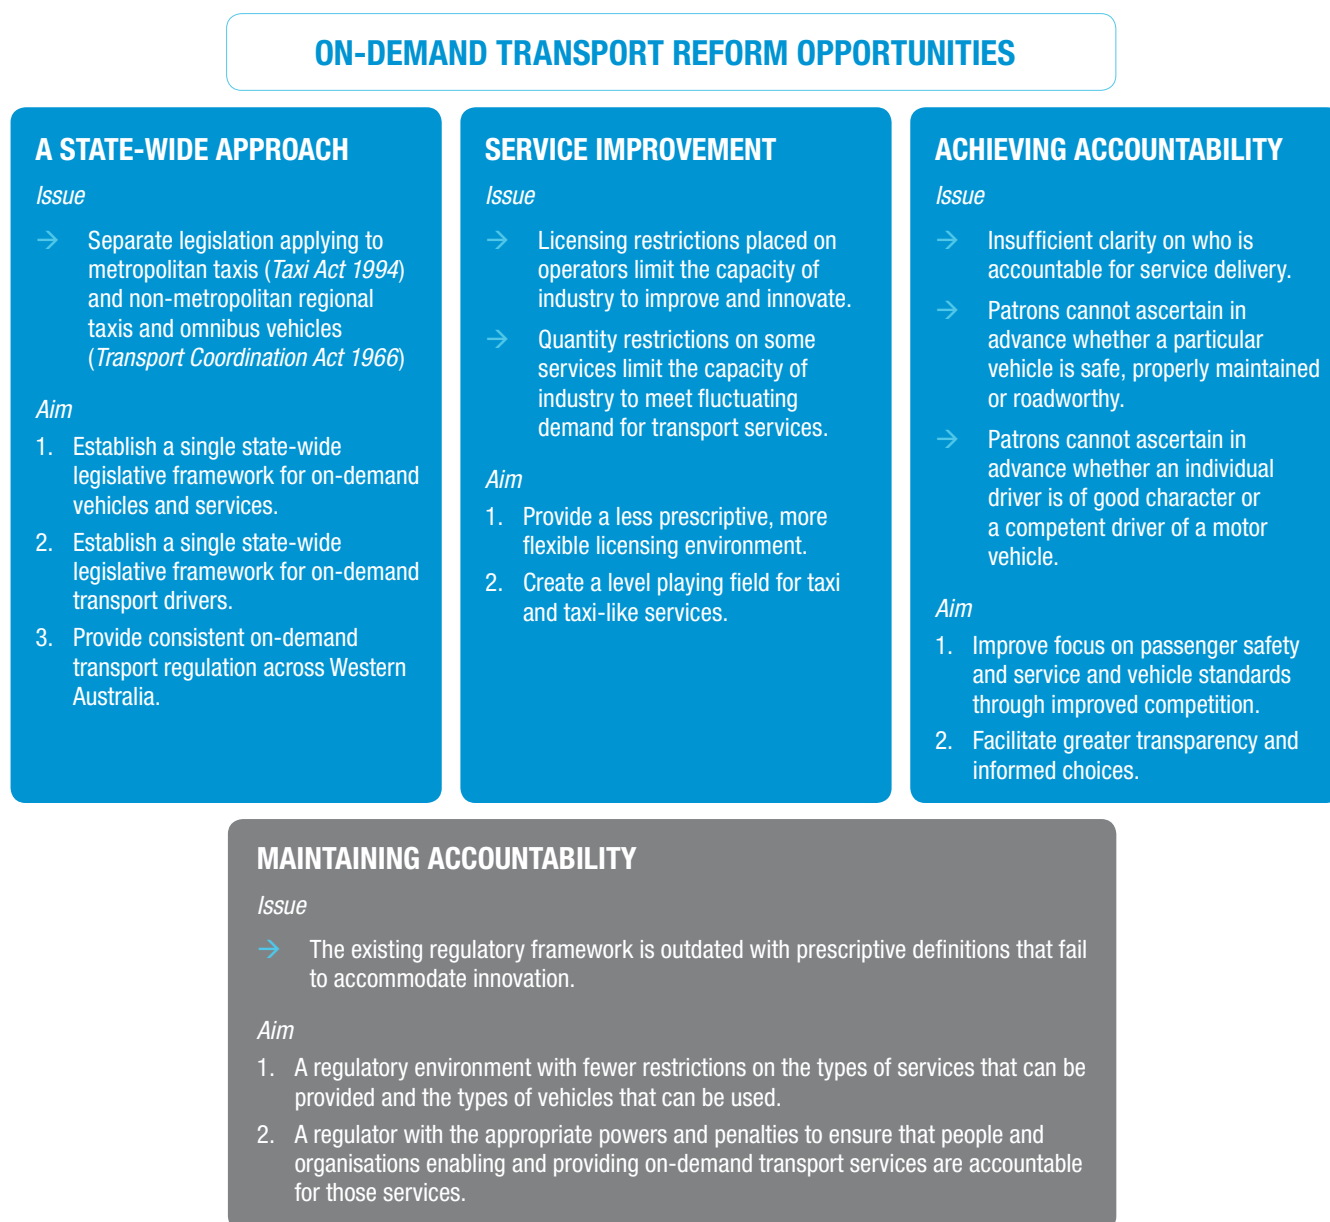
ON-DEMAND TRANSPORT REFORM OPPORTUNITIES

A STATE-WIDE APPROACH

Issue

→ Separate legislation applying to metropolitan taxis (Taxi Act 1994) and non-metropolitan regional taxis and omnibus vehicles (Transport Coordination Act 1966)

Aim

1. Establish a single state-wide legislative framework for on-demand vehicles and services.
2. Establish a single state-wide legislative framework for on-demand transport drivers.
3. Provide consistent on-demand transport regulation across Western Australia.

SERVICE IMPROVEMENT

Issue

→ Licensing restrictions placed on operators limit the capacity of industry to improve and innovate.

→ Quantity restrictions on some services limit the capacity of industry to meet fluctuating demand for transport services.

Aim

1. Provide a less prescriptive, more flexible licensing environment.
2. Create a level playing field for taxi and taxi-like services.

ACHIEVING ACCOUNTABILITY

Issue

→ Insufficient clarity on who is accountable for service delivery.

→ Patrons cannot ascertain in advance whether a particular vehicle is safe, properly maintained or roadworthy.

→ Patrons cannot ascertain in advance whether an individual driver is of good character or a competent driver of a motor vehicle.

Aim

1. Improve focus on passenger safety and service and vehicle standards through improved competition.
2. Facilitate greater transparency and informed choices.

MAINTAINING ACCOUNTABILITY

Issue

→ The existing regulatory framework is outdated with prescriptive definitions that fail to accommodate innovation.

Aim

1. A regulatory environment with fewer restrictions on the types of services that can be provided and the types of vehicles that can be used.
2. A regulator with the appropriate powers and penalties to ensure that people and organisations enabling and providing on-demand transport services are accountable for those services.